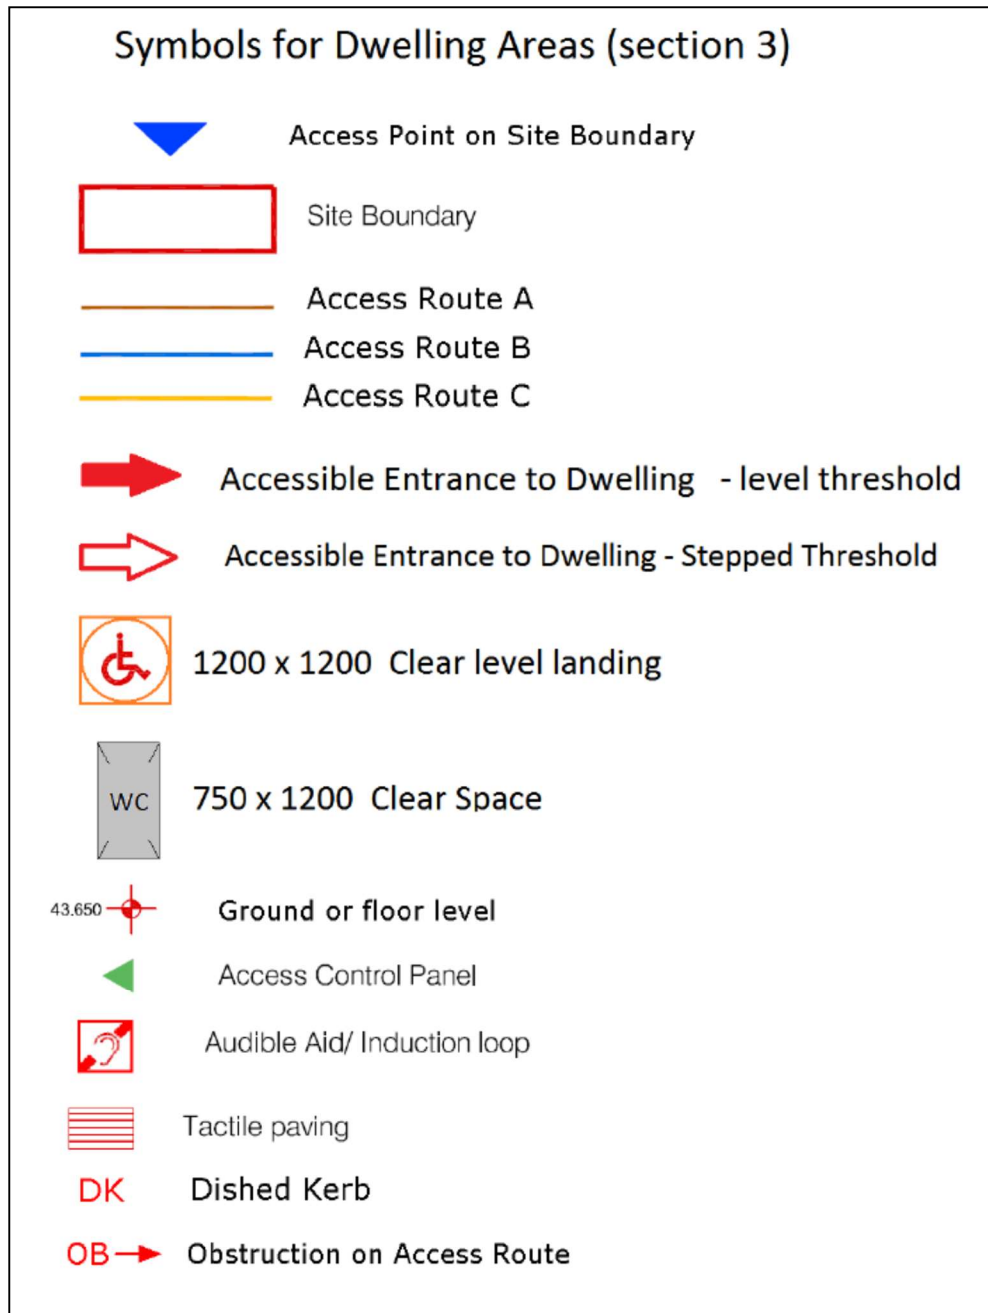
Symbols for Dwelling Areas (section 3)

Access Point on Site Boundary

Site Boundary

Access Route A
Access Route B
Access Route C

Accessible Entrance to Dwelling - level threshold

Accessible Entrance to Dwelling - Stepped Threshold

1200 x 1200 Clear level landing

WC 750 x 1200 Clear Space

43.650 Ground or floor level

Access Control Panel

Audible Aid/ Induction loop

Tactile paving

DK Dished Kerb

OB Obstruction on Access Route